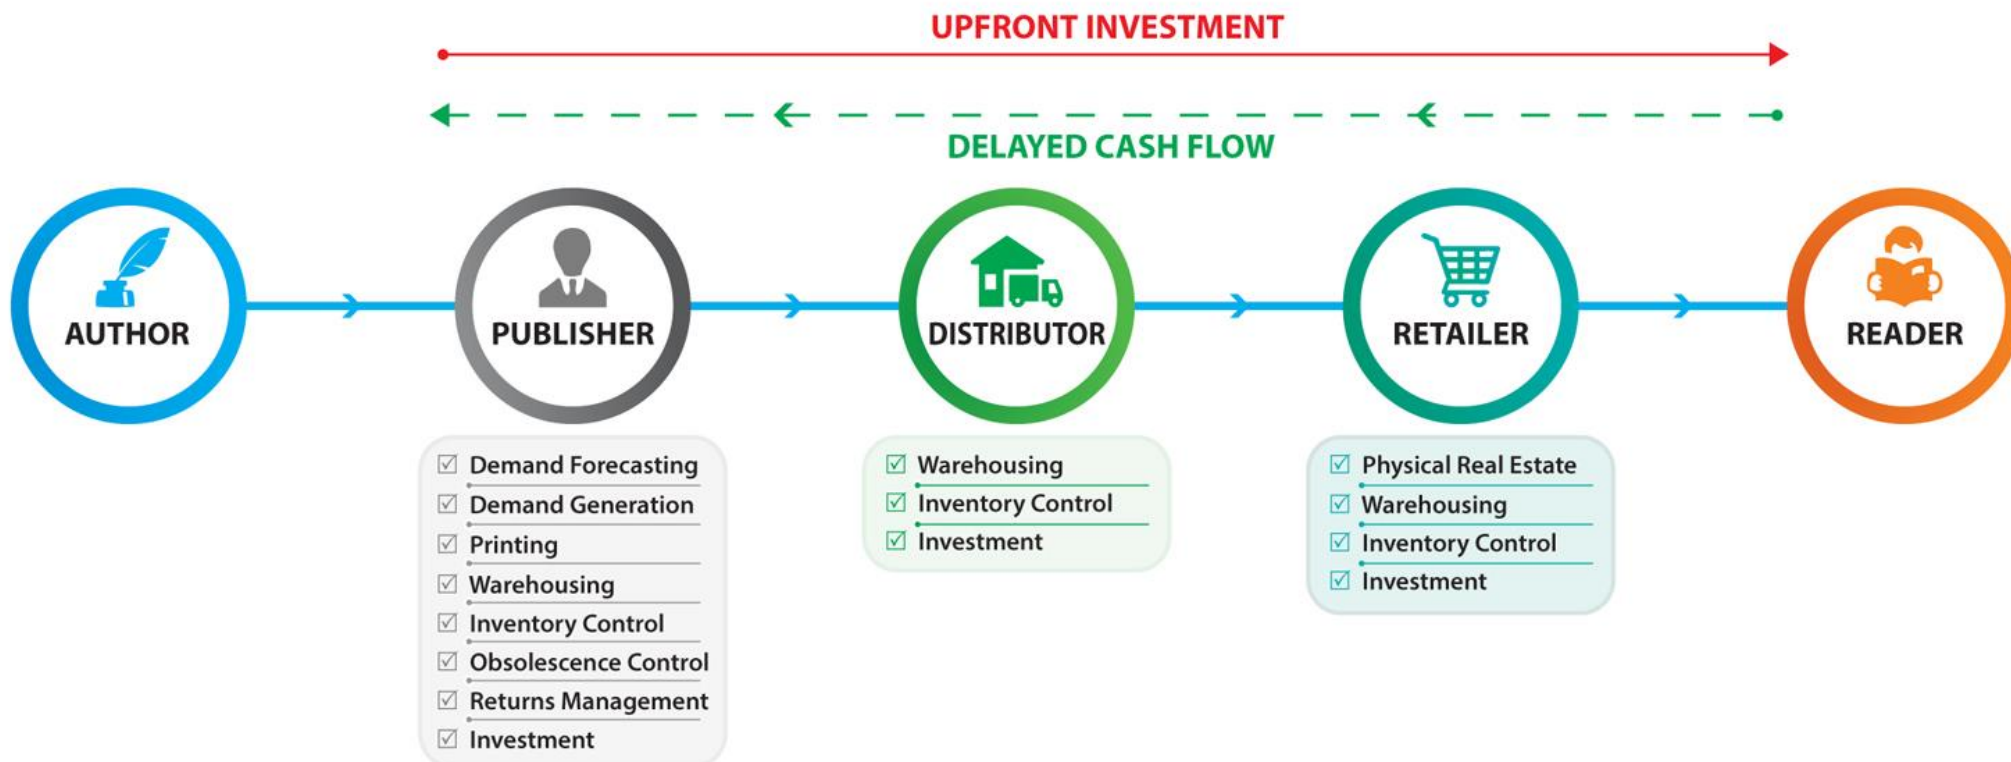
UPFRONT INVESTMENT

DELAYED CASH FLOW

AUTHOR

PUBLISHER

DISTRIBUTOR

RETAILER

READER

☑ Demand Forecasting
☑ Demand Generation
☑ Printing
☑ Warehousing
☑ Inventory Control
☑ Obsolescence Control
☑ Returns Management
☑ Investment

☑ Warehousing
☑ Inventory Control
☑ Investment

☑ Physical Real Estate
☑ Warehousing
☑ Inventory Control
☑ Investment